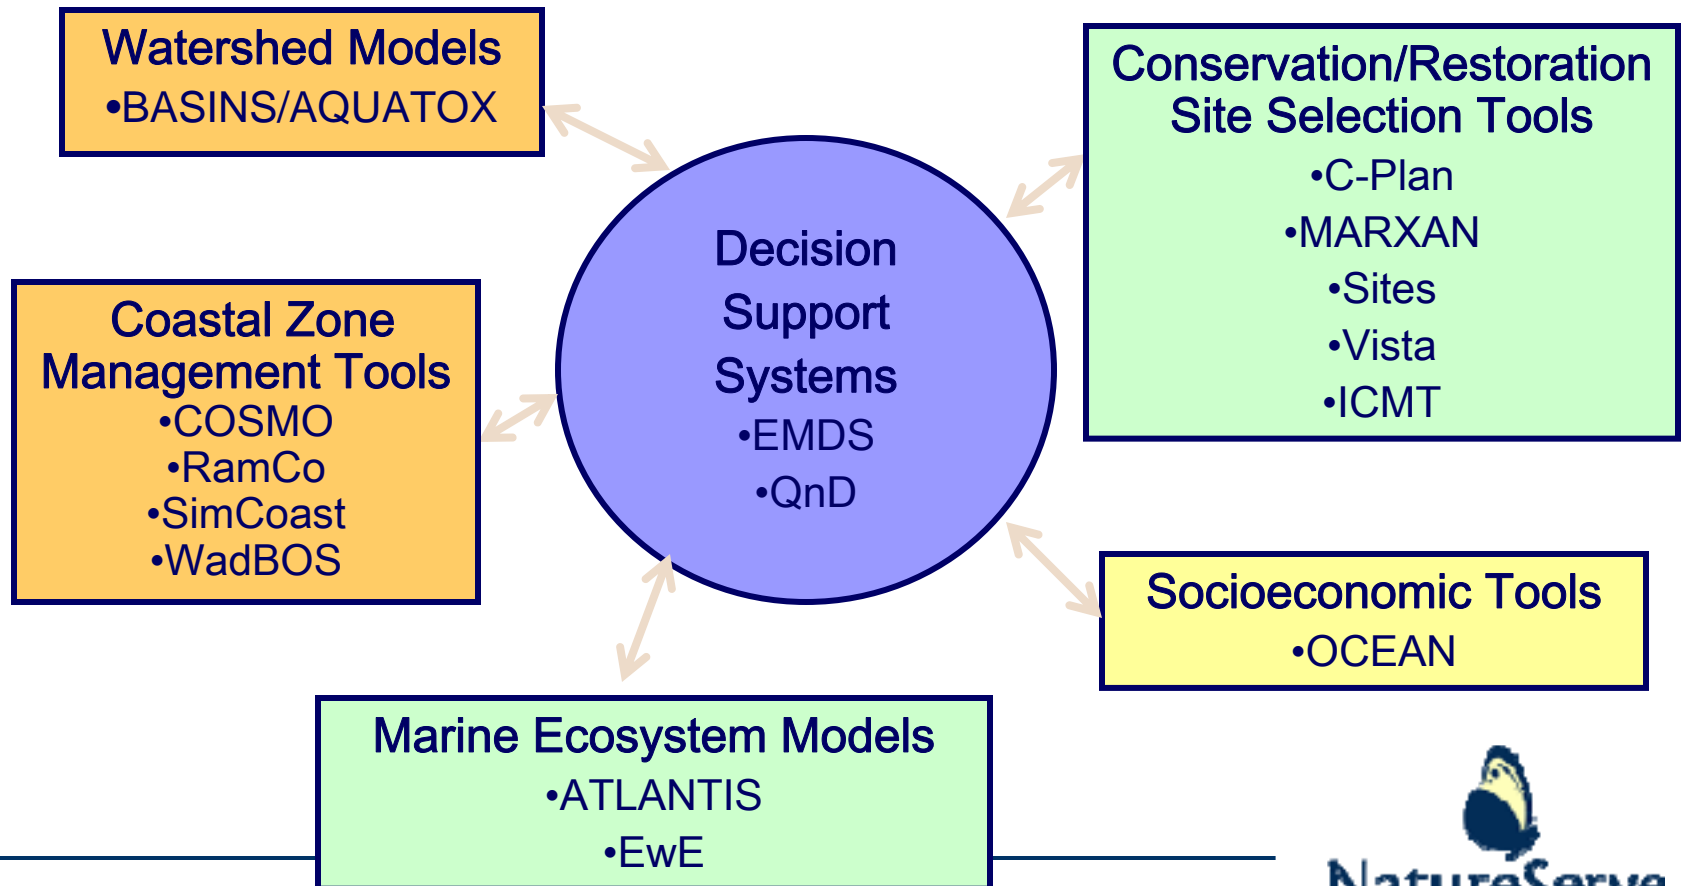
Watershed Models
•BASINS/AQUATOX

Conservation/Restoration Site Selection Tools
•C-Plan
•MARXAN
•Sites
•Vista
•ICMT

Decision Support Systems
•EMDS
•QnD

Coastal Zone Management Tools
•COSMO
•RamCo
•SimCoast
•WadBOS

Socioeconomic Tools
•OCEAN

Marine Ecosystem Models
•ATLANTIS
•EwE

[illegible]